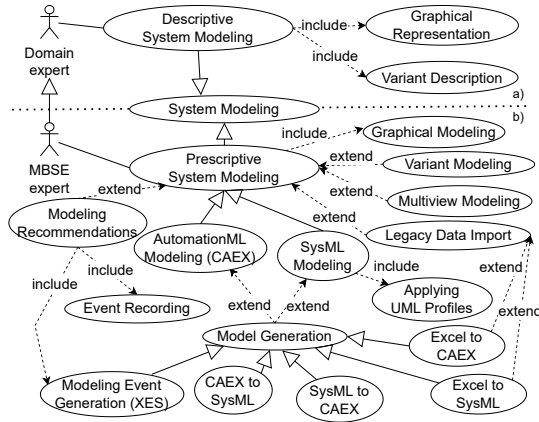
Domain expert

Descriptive System Modeling

include

Graphical Representation

include

Variant Description

a)

System Modeling

b)

MBSE expert

include

Graphical Modeling

Prescriptive System Modeling

extend

Variant Modeling

extend

extend

Multiview Modeling

Modeling Recommendations

extend

Legacy Data Import

AutomationML Modeling (CAEX)

SysML Modeling

include

include

extend

include

Applying UML Profiles

Event Recording

extend

extend

extend

Model Generation

Excel to CAEX

Modeling Event Generation (XES)

CAEX to SysML

SysML to CAEX

Excel to SysML